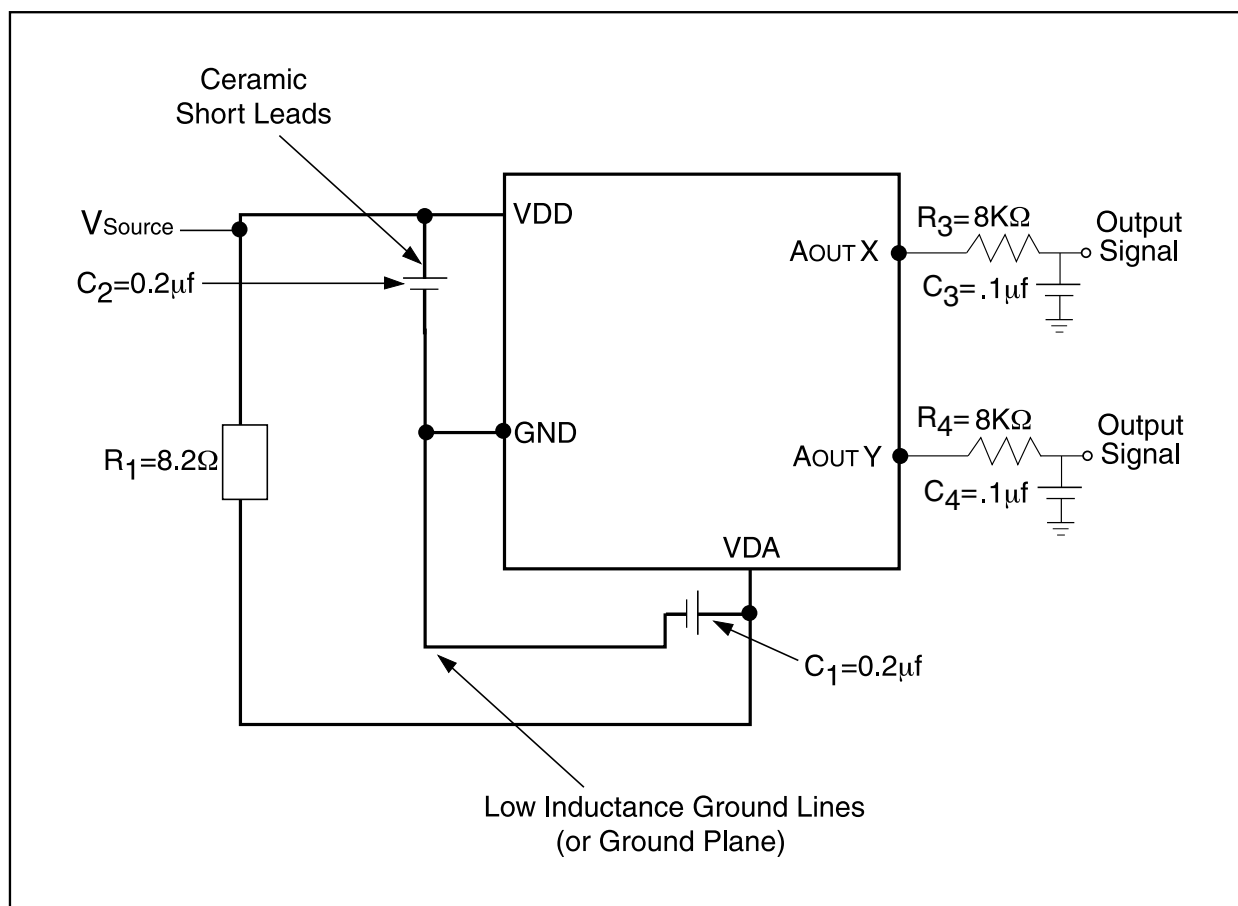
Ceramic
Short Leads

VSource

$C_2$=0.2μf

VDD

AOUT X

$R_3$= 8KΩ

Output
Signal

$C_3$=.1μf

$R_1$=8.2Ω

GND

$R_4$= 8KΩ

Output
Signal

AOUT Y

$C_4$=.1μf

VDA

$C_1$=0.2μf

Low Inductance Ground Lines
(or Ground Plane)